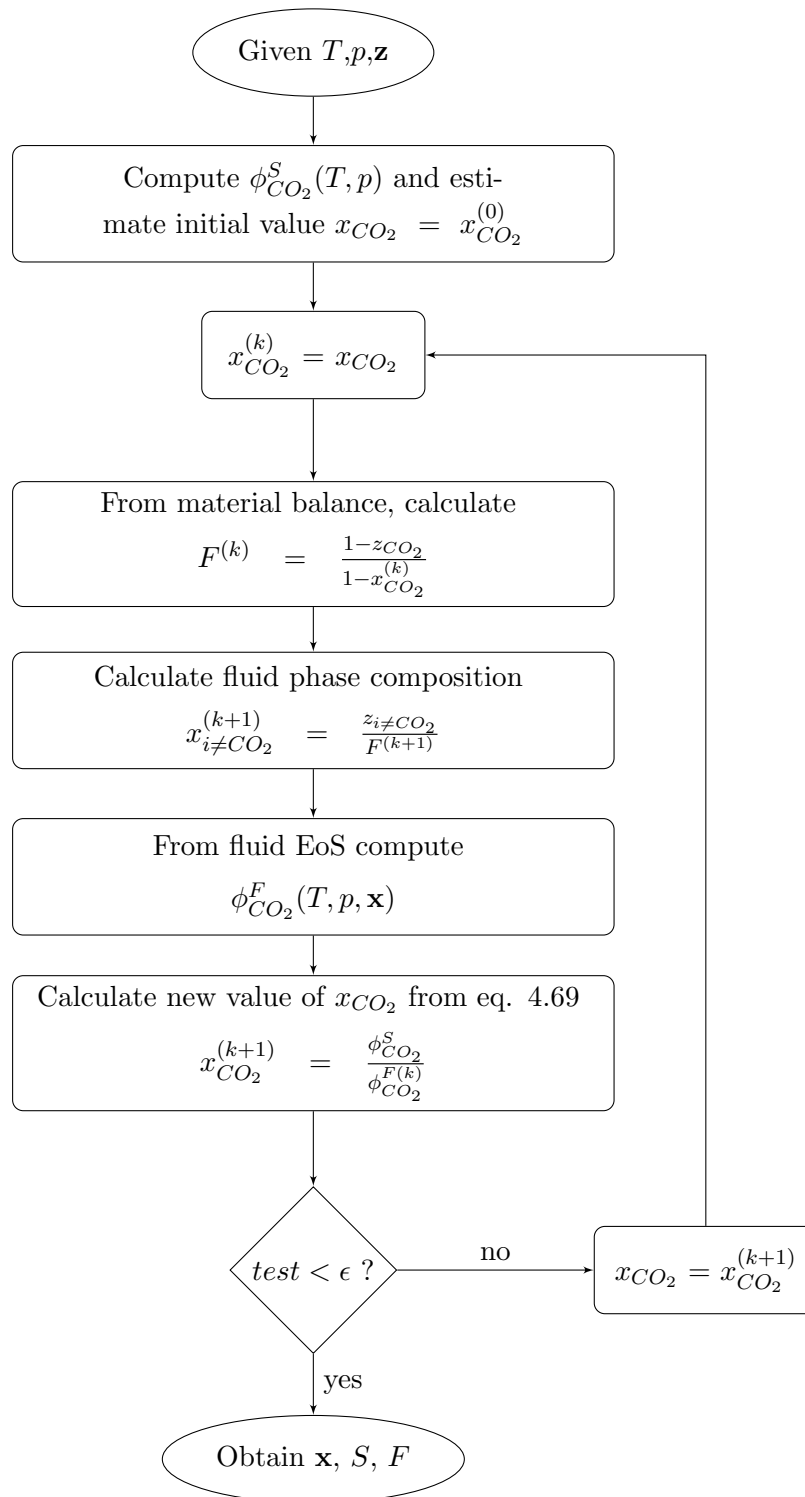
Given $T$,$p$,$\mathbf{z}$

Compute $\phi^S_{CO_2}(T,p)$ and estimate initial value $x_{CO_2} = x^{(0)}_{CO_2}$

$x^{(k)}_{CO_2} = x_{CO_2}$

From material balance, calculate $F^{(k)} = \frac{1-z_{CO_2}}{1-x^{(k)}_{CO_2}}$

Calculate fluid phase composition $x^{(k+1)}_{i\neq CO_2} = \frac{z_{i\neq CO_2}}{F^{(k+1)}}$

From fluid EoS compute $\phi^F_{CO_2}(T,p,\mathbf{x})$

Calculate new value of $x_{CO_2}$ from eq. 4.69 $x^{(k+1)}_{CO_2} = \frac{\phi^S_{CO_2}}{\phi^{F(k)}_{CO_2}}$

$test < \epsilon$ ?

no

$x_{CO_2} = x^{(k+1)}_{CO_2}$

yes

Obtain $\mathbf{x}$, $S$, $F$